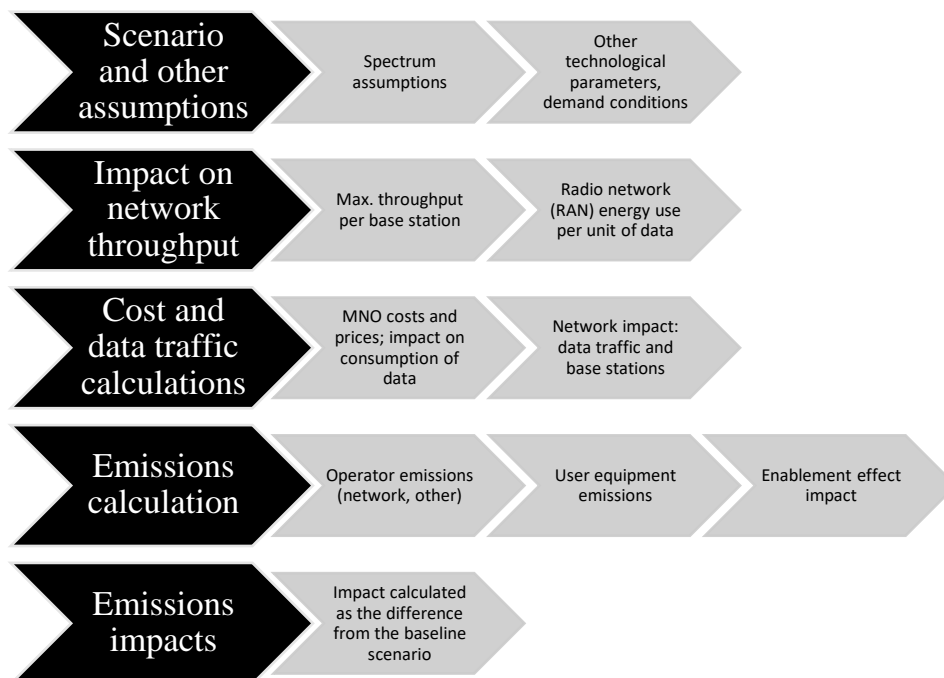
Scenario and other assumptions

Spectrum assumptions

Other technological parameters, demand conditions

Impact on network throughput

Max. throughput per base station

Radio network (RAN) energy use per unit of data

Cost and data traffic calculations

MNO costs and prices; impact on consumption of data

Network impact: data traffic and base stations

Emissions calculation

Operator emissions (network, other)

User equipment emissions

Enablement effect impact

Emissions impacts

Impact calculated as the difference from the baseline scenario